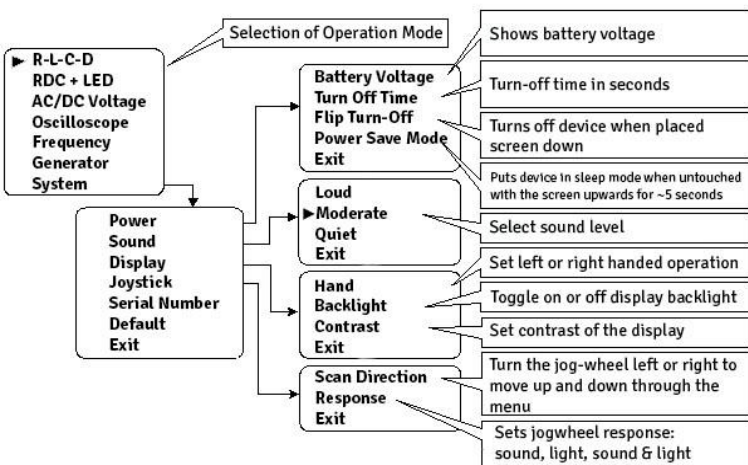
Selection of Operation Mode

▶ R-L-C-D
RDC + LED
AC/DC Voltage
Oscilloscope
Frequency
Generator
System

Power
Sound
Display
Joystick
Serial Number
Default
Exit

Battery Voltage
Turn Off Time
Flip Turn-Off
Power Save Mode
Exit

Shows battery voltage

Turn-off time in seconds

Turns off device when placed screen down

Puts device in sleep mode when untouched with the screen upwards for ~5 seconds

Loud
▶Moderate
Quiet
Exit

Select sound level

Hand
Backlight
Contrast
Exit

Set left or right handed operation

Toggle on or off display backlight

Set contrast of the display

Scan Direction
Response
Exit

Turn the jog-wheel left or right to move up and down through the menu

Sets jogwheel response: sound, light, sound & light